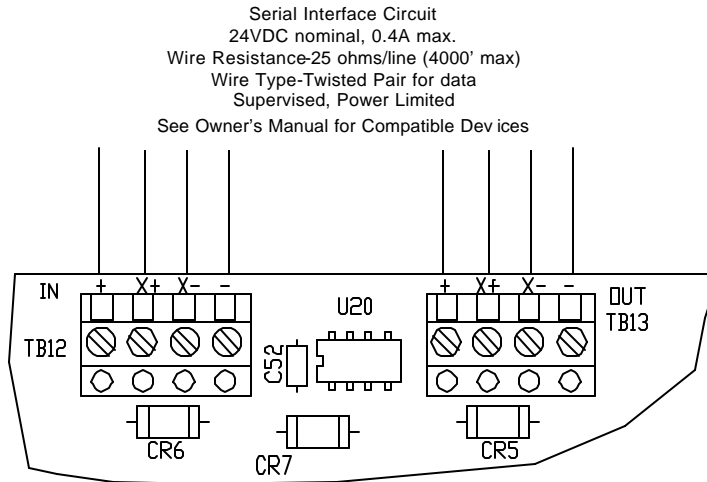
Serial Interface Circuit
24VDC nominal, 0.4A max.
Wire Resistance-25 ohms/line (4000' max)
Wire Type-Twisted Pair for data
Supervised, Power Limited
See Owner's Manual for Compatible Dev ices

IN + X+ X- -
TB12
U20
C52
CR6
CR7
+ X+ X- -
OUT
TB13
CR5